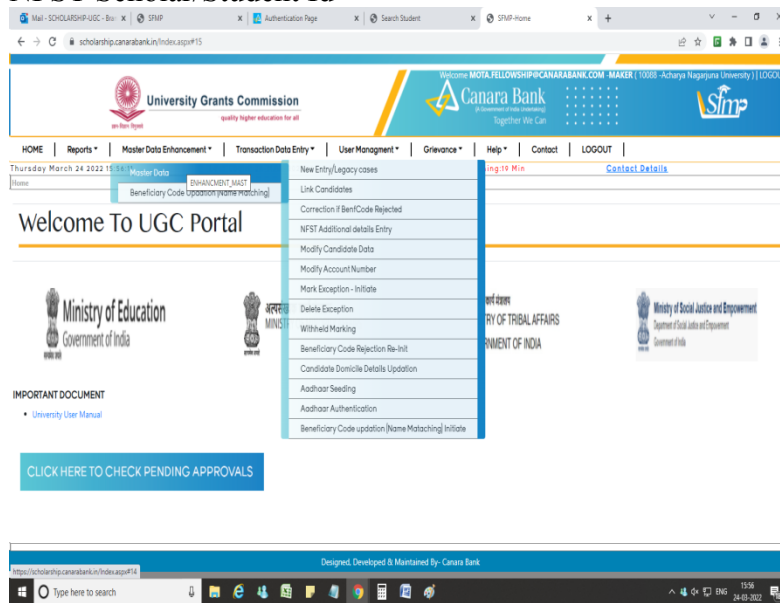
Mail - SCHOLARSHIP-UGC - Bra | SFMP | Authentication Page | Search Student | SFMP-Home

scholarship.canarabank.in/index.aspx#15

Welcome MOTA.FELLOWSHIP@CANARABANK.COM - MAKER ( 10088 -Acharya Nagarjuna University ) | LOGOUT

University Grants Commission
quality higher education for all

Canara Bank
(A Government of India Undertaking)
Together We Can

SFMP

HOME | Reports ▾ | Master Data Enhancement ▾ | Transaction Data Entry ▾ | User Managment ▾ | Grievance ▾ | Help ▾ | Contact | LOGOUT

Thursday March 24 2022 15:56:1
Home

Master Data
ENHANCMENT_MAST
Beneficiary Code Updation (Name Matching)

New Entry/Legacy cases
Link Candidates
Correction if BenfCode Rejected
NFST Additional details Entry
Modify Candidate Data
Modify Account Number
Mark Exception - Initiate
Delete Exception
Withheld Marking
Beneficiary Code Rejection Re-Init
Candidate Domicile Details Updation
Aadhaar Seeding
Aadhaar Authentication
Beneficiary Code updation (Name Matching) Initiate

ing:19 Min
Contact Details

Welcome To UGC Portal

Ministry of Education
Government of India

MINIST

RY OF TRIBAL AFFAIRS
RNMENT OF INDIA

Ministry of Social Justice and Empowerment
Department of Social Justice and Empowerment
Government of India

IMPORTANT DOCUMENT
• University User Manual

CLICK HERE TO CHECK PENDING APPROVALS

Designed, Developed & Maintained By- Canara Bank

https://scholarship.canarabank.in/index.aspx#14

Type here to search

ENG 15:56 24-03-2022